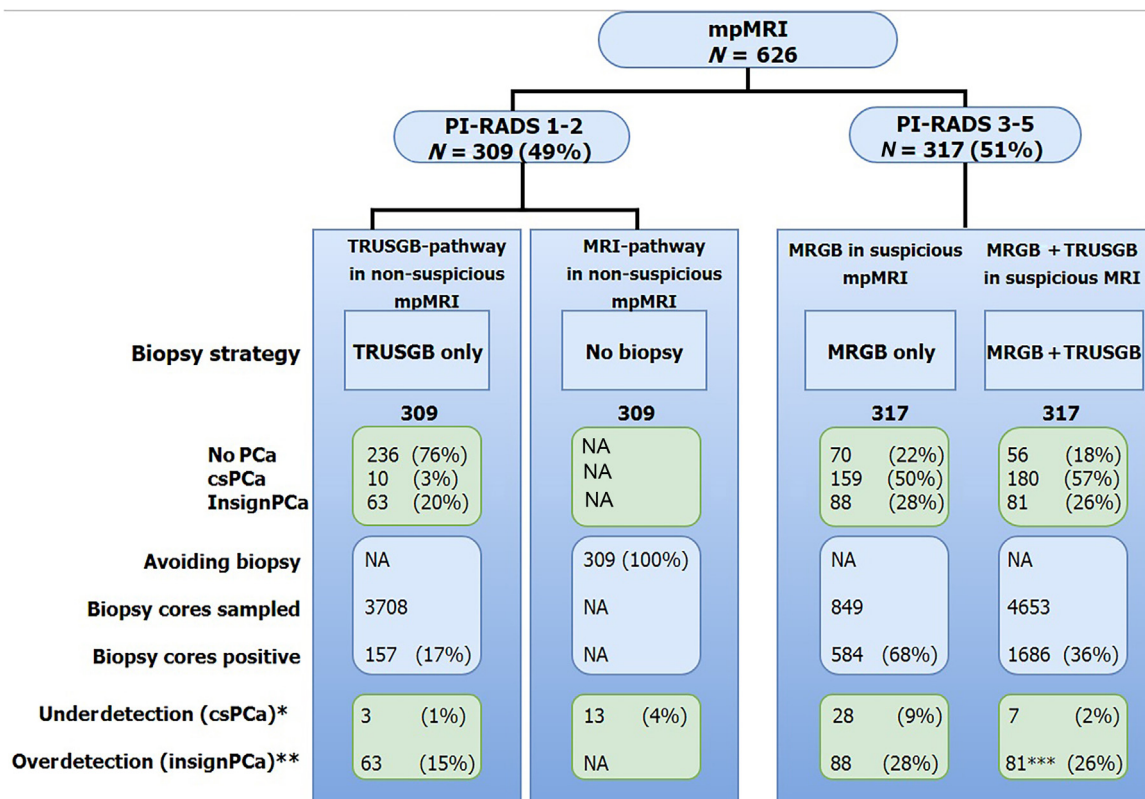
mpMRI
$N$ = 626

PI-RADS 1-2
$N$ = 309 (49%)

PI-RADS 3-5
$N$ = 317 (51%)

| | TRUSGB-pathway in non-suspicious mpMRI | MRI-pathway in non-suspicious mpMRI | MRGB in suspicious mpMRI | MRGB + TRUSGB in suspicious MRI |
|---|---|---|---|---|
| Biopsy strategy | TRUSGB only | No biopsy | MRGB only | MRGB + TRUSGB |
| | 309 | 309 | 317 | 317 |
| No PCa | 236 (76%) | NA | 70 (22%) | 56 (18%) |
| csPCa | 10 (3%) | NA | 159 (50%) | 180 (57%) |
| InsignPCa | 63 (20%) | NA | 88 (28%) | 81 (26%) |
| Avoiding biopsy | NA | 309 (100%) | NA | NA |
| Biopsy cores sampled | 3708 | NA | 849 | 4653 |
| Biopsy cores positive | 157 (17%) | NA | 584 (68%) | 1686 (36%) |
| Underdetection (csPCa)* | 3 (1%) | 13 (4%) | 28 (9%) | 7 (2%) |
| Overdetection (insignPCa)** | 63 (15%) | NA | 88 (28%) | 81*** (26%) |